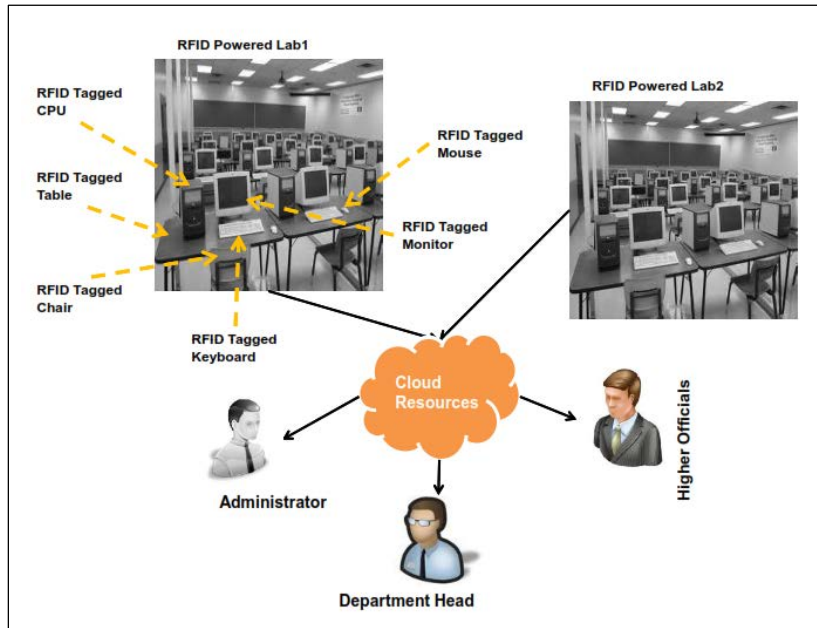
RFID Powered Lab1

RFID Tagged CPU

RFID Tagged Table

RFID Tagged Chair

RFID Tagged Keyboard

RFID Tagged Mouse

RFID Tagged Monitor

RFID Powered Lab2

Cloud Resources

Administrator

Department Head

Higher Officials